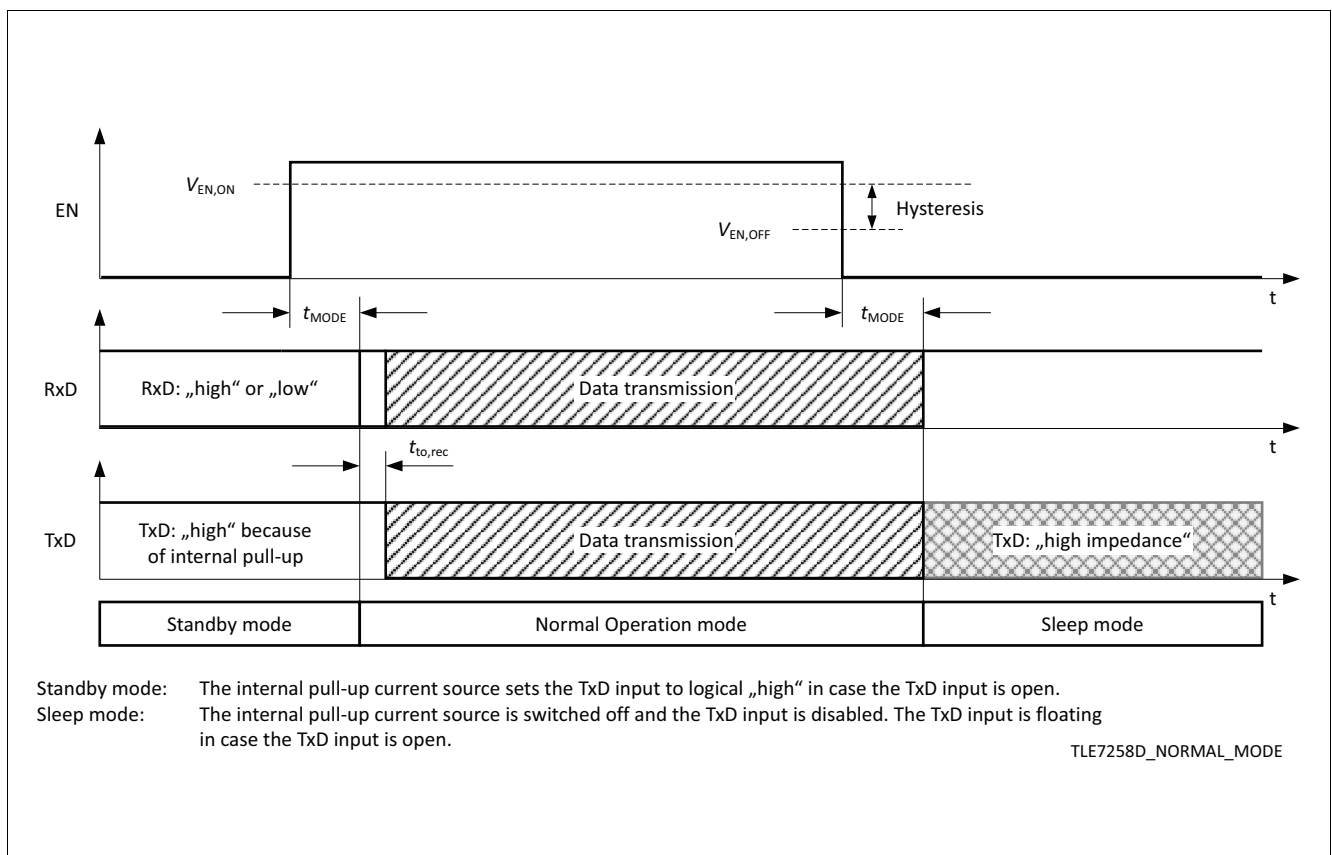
EN

$V_{EN,ON}$

Hysteresis

$V_{EN,OFF}$

t

$t_{MODE}$

$t_{MODE}$

RxD

RxD: „high“ or „low“

Data transmission

t

$t_{to,rec}$

TxD

TxD: „high“ because of internal pull-up

Data transmission

TxD: „high impedance“

t

| Standby mode | Normal Operation mode | Sleep mode |
|---|---|---|

Standby mode: The internal pull-up current source sets the TxD input to logical „high“ in case the TxD input is open.
Sleep mode: The internal pull-up current source is switched off and the TxD input is disabled. The TxD input is floating in case the TxD input is open.

TLE7258D_NORMAL_MODE